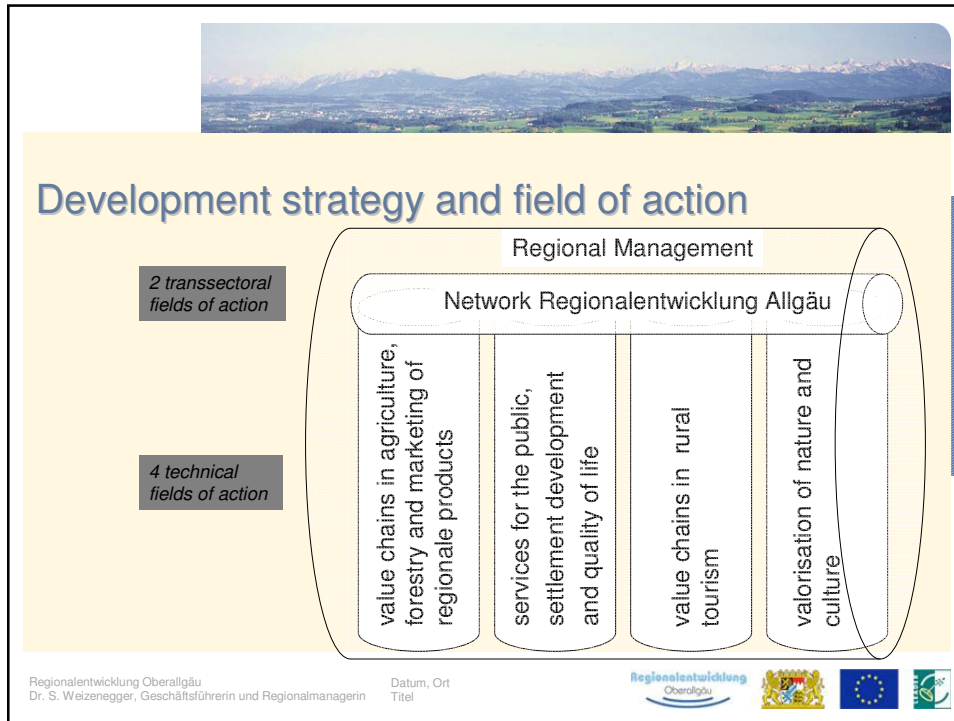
Development strategy and field of action

Regional Management

2 transsectoral fields of action

Network Regionalentwicklung Allgäu

4 technical fields of action

value chains in agriculture, forestry and marketing of regionale products

services for the public, settlement development and quality of life

value chains in rural tourism

valorisation of nature and culture

Regionalentwicklung Oberallgäu
Dr. S. Weizenegger, Geschäftsführerin und Regionalmanagerin

Datum, Ort
Titel

Regionalentwicklung
Oberallgäu